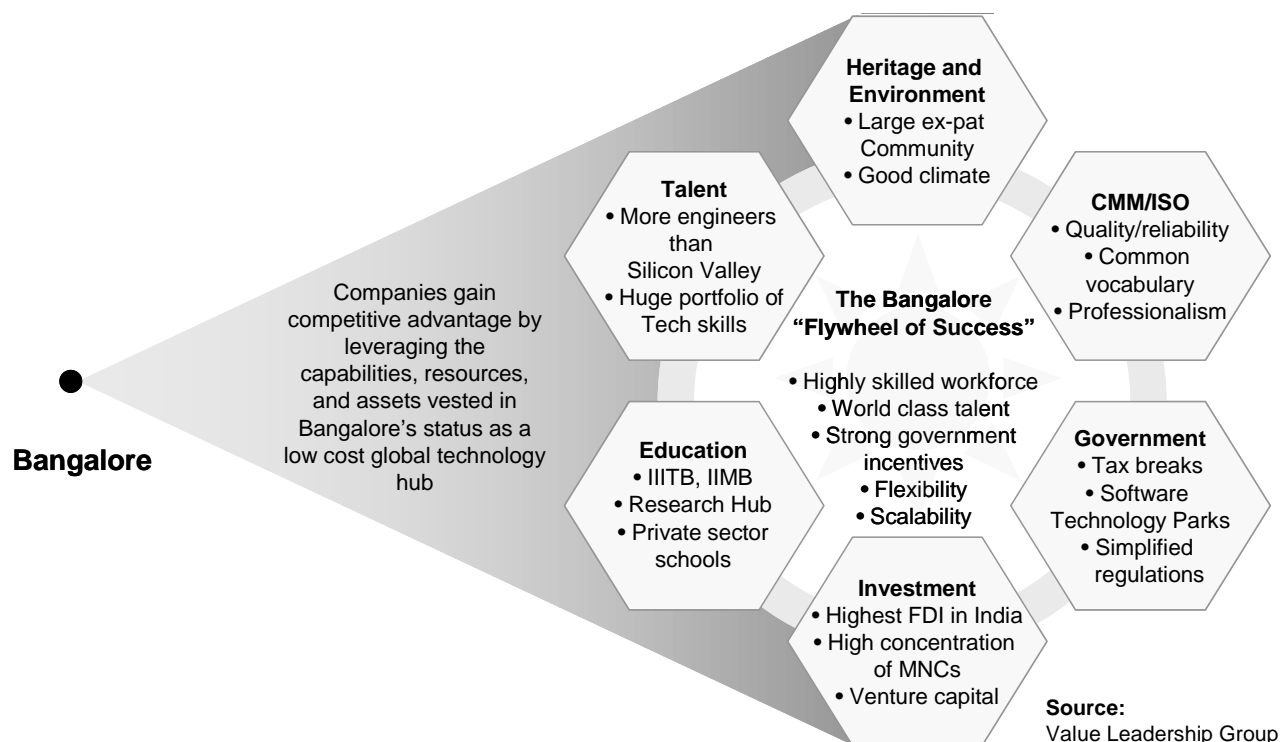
Bangalore

Companies gain competitive advantage by leveraging the capabilities, resources, and assets vested in Bangalore's status as a low cost global technology hub

Heritage and Environment
• Large ex-pat Community
• Good climate

Talent
• More engineers than Silicon Valley
• Huge portfolio of Tech skills

CMM/ISO
• Quality/reliability
• Common vocabulary
• Professionalism

The Bangalore "Flywheel of Success"

• Highly skilled workforce
• World class talent
• Strong government incentives
• Flexibility
• Scalability

Education
• IIITB, IIMB
• Research Hub
• Private sector schools

Government
• Tax breaks
• Software Technology Parks
• Simplified regulations

Investment
• Highest FDI in India
• High concentration of MNCs
• Venture capital

Source:
Value Leadership Group